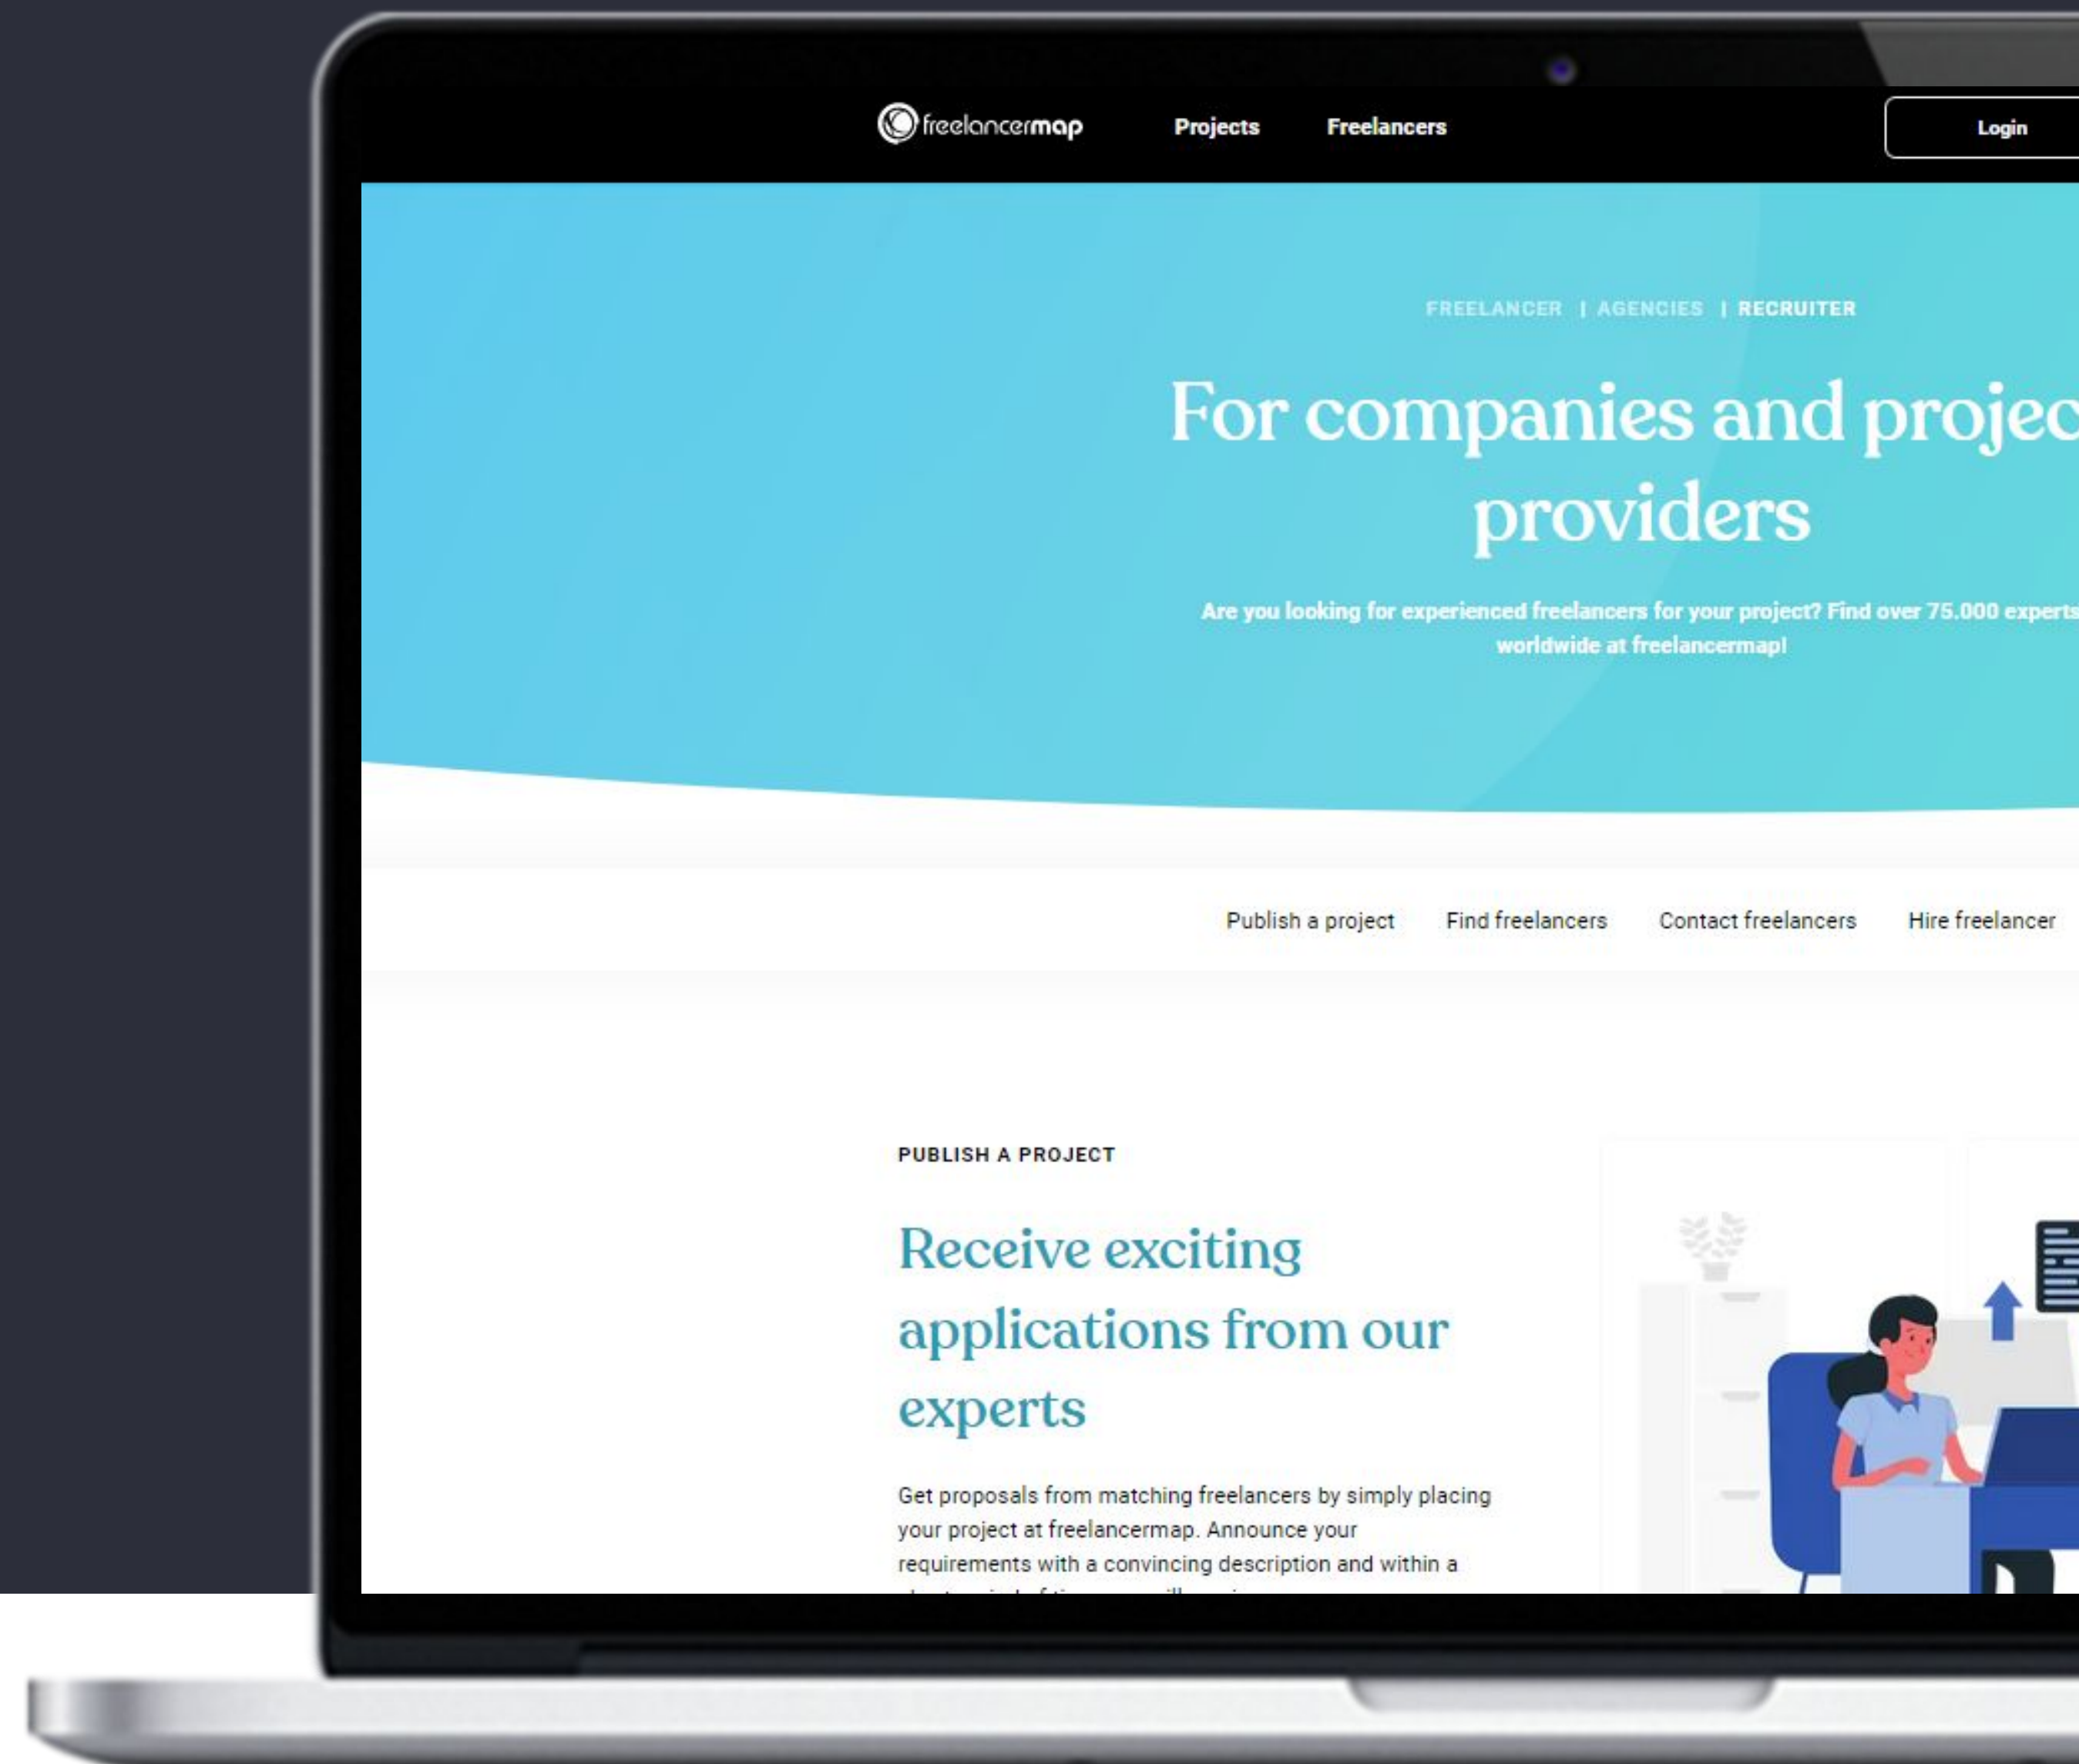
freelancermap Projects Freelancers Login

FREELANCER | AGENCIES | RECRUITER

For companies and projec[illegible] providers

Are you looking for experienced freelancers for your project? Find over 75.000 experts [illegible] worldwide at freelancermap!

Publish a project Find freelancers Contact freelancers Hire freelancer

PUBLISH A PROJECT

Receive exciting applications from our experts

Get proposals from matching freelancers by simply placing your project at freelancermap. Announce your requirements with a convincing description and within a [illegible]